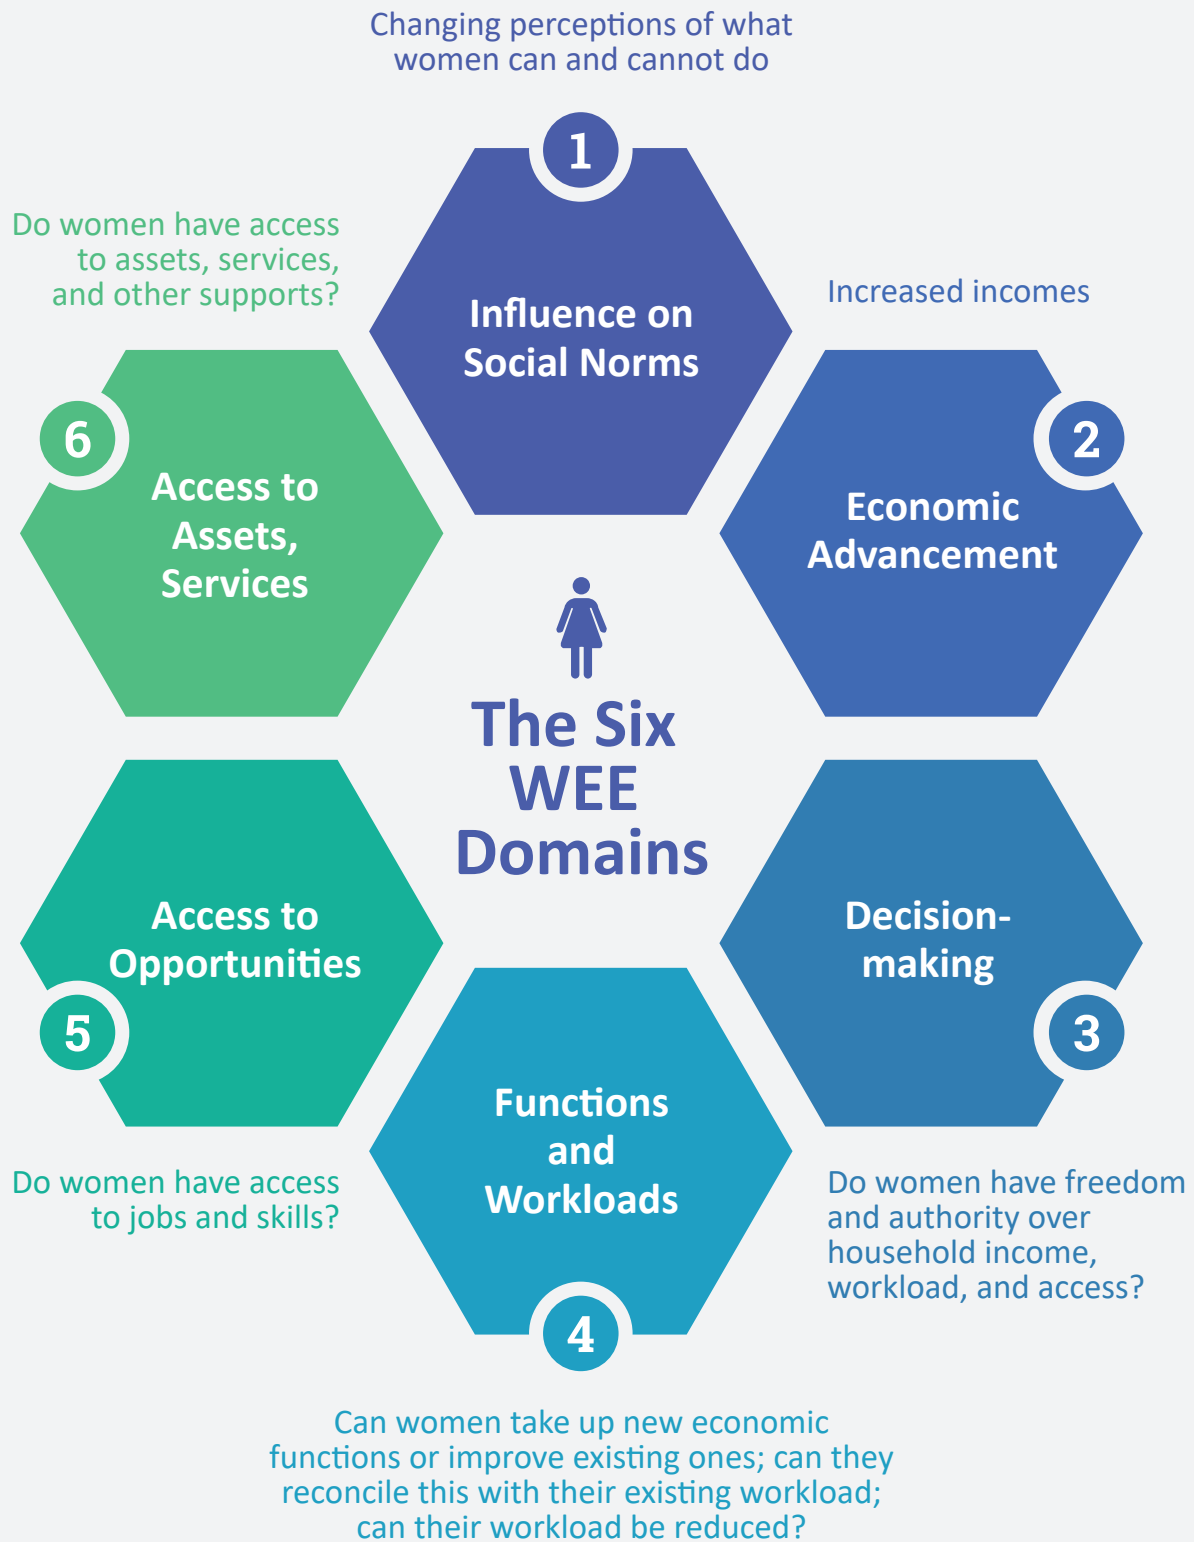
Changing perceptions of what women can and cannot do

1

Influence on Social Norms

Do women have access to assets, services, and other supports?

Increased incomes

6

Access to Assets, Services

2

Economic Advancement

The Six WEE Domains

Access to Opportunities

Decision-making

5

3

Functions and Workloads

Do women have access to jobs and skills?

Do women have freedom and authority over household income, workload, and access?

4

Can women take up new economic functions or improve existing ones; can they reconcile this with their existing workload; can their workload be reduced?